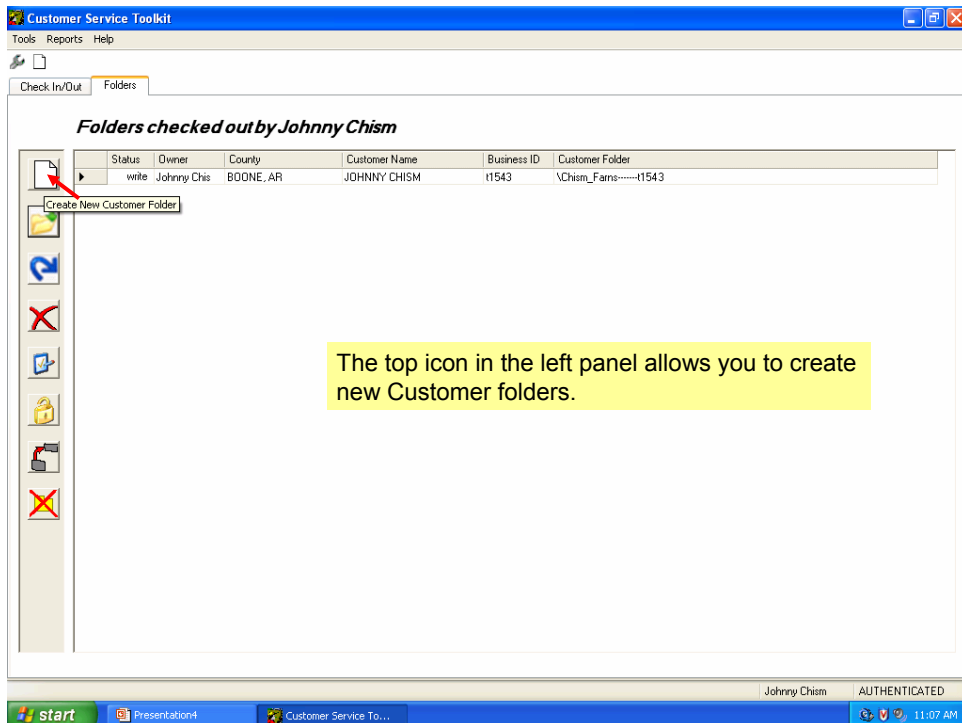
Customer Service Toolkit

Tools Reports Help

Check In/Out | Folders

Folders checked out by Johnny Chism

| | Status | Owner | County | Customer Name | Business ID | Customer Folder |
|---|---|---|---|---|---|---|
| ▸ | write | Johnny Chis | BOONE, AR | JOHNNY CHISM | t1543 | \Chism_Farms------t1543 |

Create New Customer Folder

The top icon in the left panel allows you to create new Customer folders.

Johnny Chism | AUTHENTICATED

start | Presentation4 | Customer Service To... | 11:07 AM